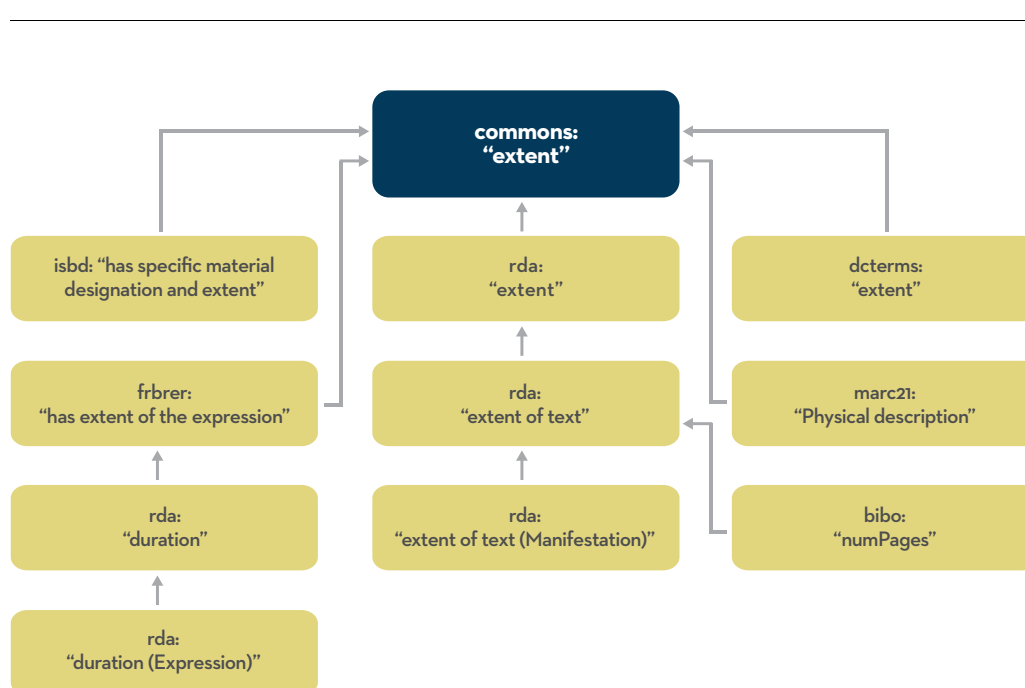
commons:
“extent”

isbd: “has specific material designation and extent”

rda:
“extent”

dcterms:
“extent”

frbrer:
“has extent of the expression”

rda:
“extent of text”

marc21:
“Physical description”

rda:
“duration”

rda:
“extent of text (Manifestation)”

bibo:
“numPages”

rda:
“duration (Expression)”